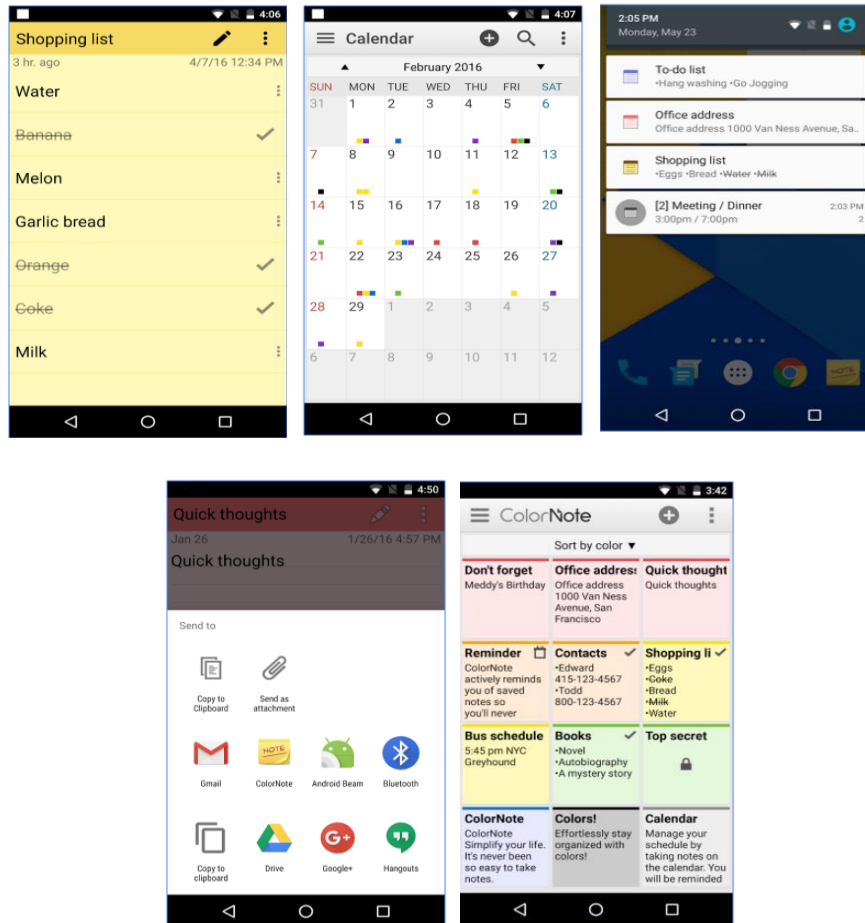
4:06

Shopping list

3 hr. ago 4/7/16 12:34 PM

Water

Banana

Melon

Garlic bread

Orange

Coke

Milk

4:07

Calendar

February 2016

| SUN | MON | TUE | WED | THU | FRI | SAT |
|---|---|---|---|---|---|---|
| 31 | 1 | 2 | 3 | 4 | 5 | 6 |
| 7 | 8 | 9 | 10 | 11 | 12 | 13 |
| 14 | 15 | 16 | 17 | 18 | 19 | 20 |
| 21 | 22 | 23 | 24 | 25 | 26 | 27 |
| 28 | 29 | 1 | 2 | 3 | 4 | 5 |
| 6 | 7 | 8 | 9 | 10 | 11 | 12 |

2:05 PM
Monday, May 23

To-do list
•Hang washing •Go Jogging

Office address
Office address 1000 Van Ness Avenue, Sa..

Shopping list
•Eggs •Bread •Water •Milk

[2] Meeting / Dinner 2:03 PM
3:00pm / 7:00pm

4:50

Quick thoughts

Jan 26 1/26/16 4:57 PM

Quick thoughts

Send to

Copy to Clipboard

Send as attachment

Gmail

ColorNote

Android Beam

Bluetooth

Copy to clipboard

Drive

Google+

Hangouts

3:42

ColorNote

Sort by color ▾

Don't forget
Meddy's Birthday

Office address
Office address 1000 Van Ness Avenue, San Francisco

Quick thought
Quick thoughts

Reminder
ColorNote actively reminds you of saved notes so you'll never

Contacts
•Edward 415-123-4567 •Todd 800-123-4567

Shopping li
•Eggs •Coke •Bread •Milk •Water

Bus schedule
5:45 pm NYC Greyhound

Books
•Novel •Autobiography •A mystery story

Top secret

ColorNote
ColorNote Simplify your life. It's never been so easy to take notes.

Colors!
Effortlessly stay organized with colors!

Calendar
Manage your schedule by taking notes on the calendar. You will be reminded